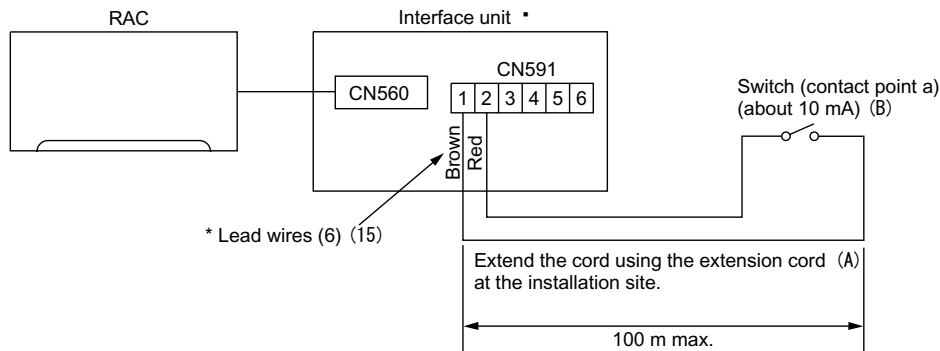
RAC

Interface unit ·

CN560

CN591

| 1 | 2 | 3 | 4 | 5 | 6 |
|---|---|---|---|---|---|

Brown

Red

Switch (contact point a) (about 10 mA) (B)

* Lead wires (6) (15)

Extend the cord using the extension cord (A) at the installation site.

100 m max.